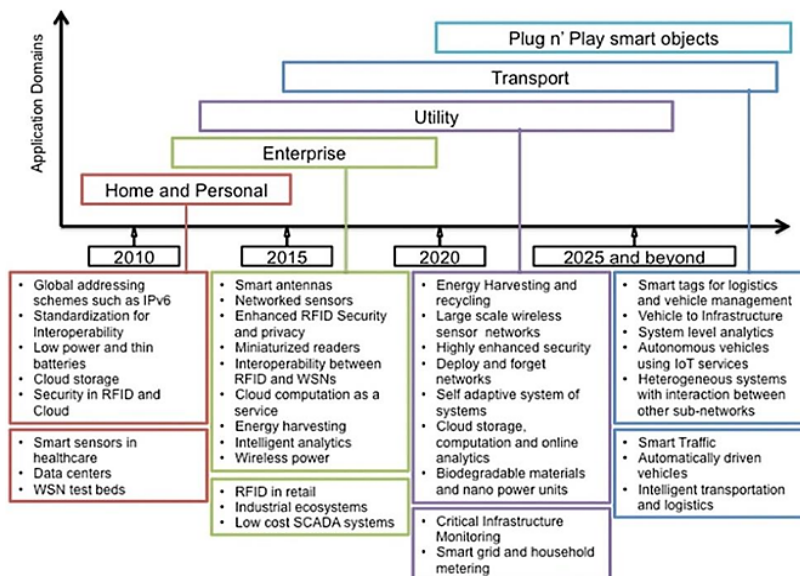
Application Domains

Plug n' Play smart objects

Transport

Utility

Enterprise

Home and Personal

2010

2015

2020

2025 and beyond

• Global addressing schemes such as IPv6
• Standardization for Interoperability
• Low power and thin batteries
• Cloud storage
• Security in RFID and Cloud

• Smart sensors in healthcare
• Data centers
• WSN test beds

• Smart antennas
• Networked sensors
• Enhanced RFID Security and privacy
• Miniaturized readers
• Interoperability between RFID and WSNs
• Cloud computation as a service
• Energy harvesting
• Intelligent analytics
• Wireless power

• RFID in retail
• Industrial ecosystems
• Low cost SCADA systems

• Energy Harvesting and recycling
• Large scale wireless sensor networks
• Highly enhanced security
• Deploy and forget networks
• Self adaptive system of systems
• Cloud storage, computation and online analytics
• Biodegradable materials and nano power units

• Critical Infrastructure Monitoring
• Smart grid and household metering

• Smart tags for logistics and vehicle management
• Vehicle to Infrastructure
• System level analytics
• Autonomous vehicles using IoT services
• Heterogeneous systems with interaction between other sub-networks

• Smart Traffic
• Automatically driven vehicles
• Intelligent transportation and logistics